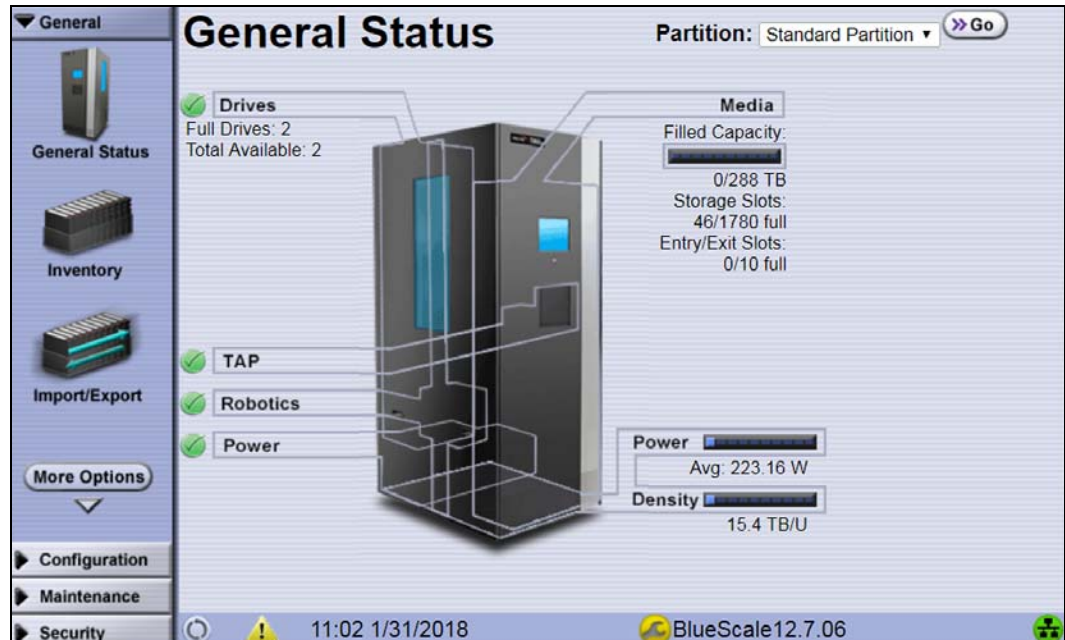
General

General Status

Inventory

Import/Export

More Options

Configuration

Maintenance

Security

General Status

Partition: Standard Partition

Go

Drives
Full Drives: 2
Total Available: 2

Media
Filled Capacity:
0/288 TB
Storage Slots:
46/1780 full
Entry/Exit Slots:
0/10 full

TAP

Robotics

Power

Power
Avg: 223.16 W

Density
15.4 TB/U

11:02 1/31/2018

BlueScale12.7.06